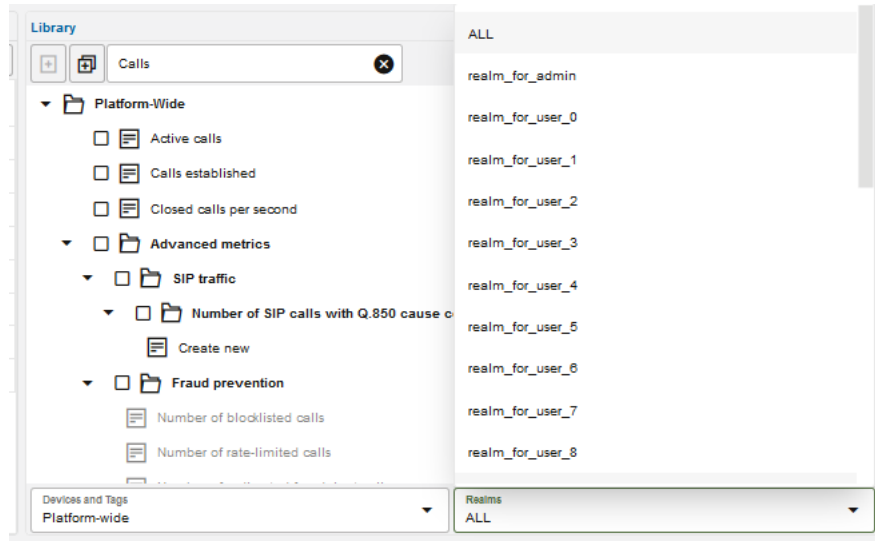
Library

Calls

Platform-Wide

Active calls

Calls established

Closed calls per second

Advanced metrics

SIP traffic

Number of SIP calls with Q.850 cause c

Create new

Fraud prevention

Number of blocklisted calls

Number of rate-limited calls

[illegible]

Devices and Tags
Platform-wide

ALL

realm_for_admin

realm_for_user_0

realm_for_user_1

realm_for_user_2

realm_for_user_3

realm_for_user_4

realm_for_user_5

realm_for_user_6

realm_for_user_7

realm_for_user_8

Realms
ALL